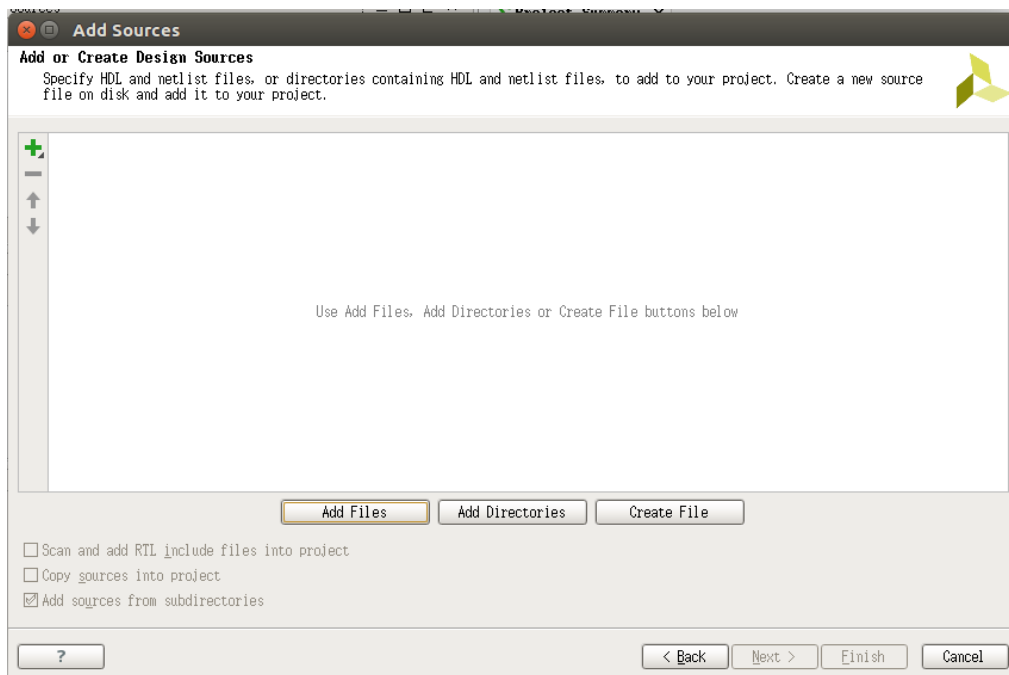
Add Sources

Add or Create Design Sources

Specify HDL and netlist files, or directories containing HDL and netlist files, to add to your project. Create a new source file on disk and add it to your project.

Use Add Files, Add Directories or Create File buttons below

Add Files
Add Directories
Create File

Scan and add RTL include files into project
Copy sources into project
Add sources from subdirectories

?
< Back
Next >
Finish
Cancel